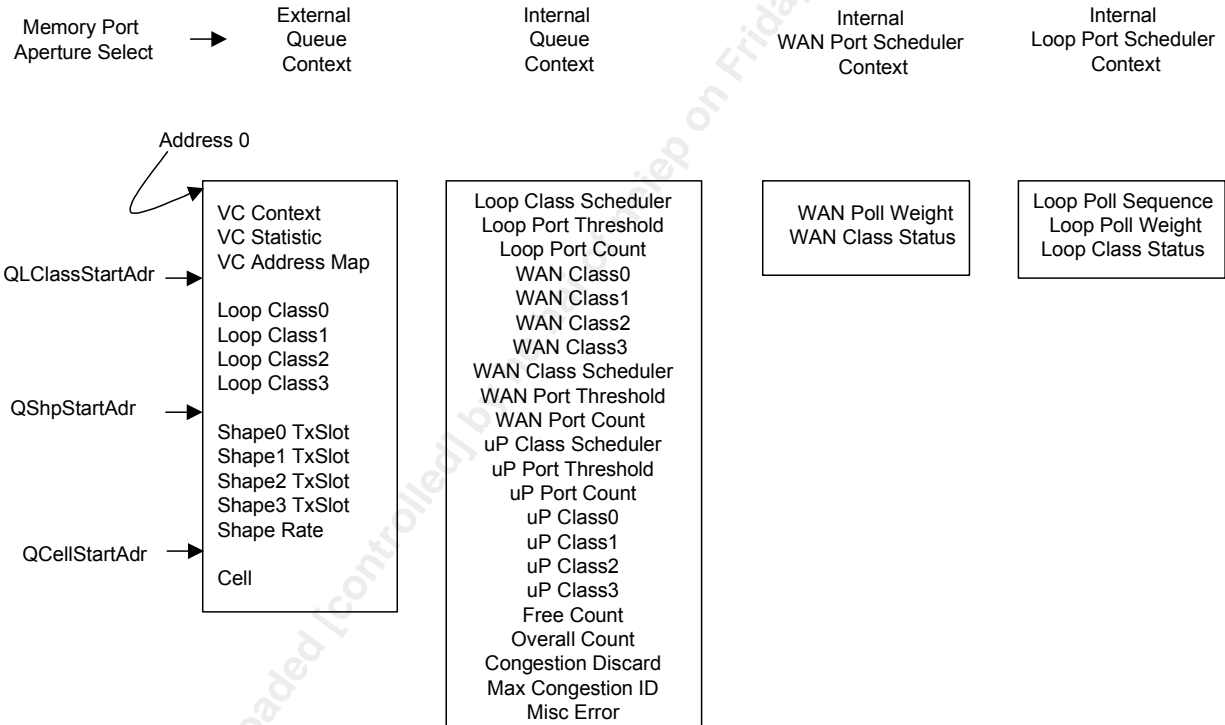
Memory Port Aperture Select

External Queue Context

Internal Queue Context

Internal WAN Port Scheduler Context

Internal Loop Port Scheduler Context

Address 0

QLClassStartAdr

QShpStartAdr

QCellStartAdr

VC Context
VC Statistic
VC Address Map

Loop Class0
Loop Class1
Loop Class2
Loop Class3

Shape0 TxSlot
Shape1 TxSlot
Shape2 TxSlot
Shape3 TxSlot
Shape Rate

Cell

Loop Class Scheduler
Loop Port Threshold
Loop Port Count
WAN Class0
WAN Class1
WAN Class2
WAN Class3
WAN Class Scheduler
WAN Port Threshold
WAN Port Count
uP Class Scheduler
uP Port Threshold
uP Port Count
uP Class0
uP Class1
uP Class2
uP Class3
Free Count
Overall Count
Congestion Discard
Max Congestion ID
Misc Error

WAN Poll Weight
WAN Class Status

Loop Poll Sequence
Loop Poll Weight
Loop Class Status

Downloaded [controlled] by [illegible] on Friday